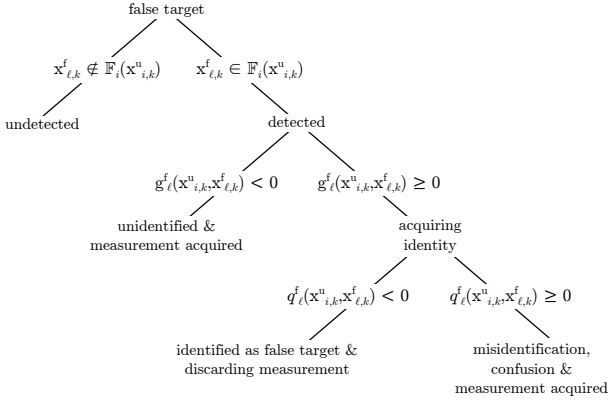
false target

$\mathrm{x}^{\mathrm{f}}_{\ell,k} \notin \mathbb{F}_i(\mathrm{x}^{\mathrm{u}}_{i,k})$

$\mathrm{x}^{\mathrm{f}}_{\ell,k} \in \mathbb{F}_i(\mathrm{x}^{\mathrm{u}}_{i,k})$

undetected

detected

$\mathrm{g}^{\mathrm{f}}_{\ell}(\mathrm{x}^{\mathrm{u}}_{i,k},\mathrm{x}^{\mathrm{f}}_{\ell,k}) < 0$

$\mathrm{g}^{\mathrm{f}}_{\ell}(\mathrm{x}^{\mathrm{u}}_{i,k},\mathrm{x}^{\mathrm{f}}_{\ell,k}) \geq 0$

unidentified & measurement acquired

acquiring identity

$q^{\mathrm{f}}_{\ell}(\mathrm{x}^{\mathrm{u}}_{i,k},\mathrm{x}^{\mathrm{f}}_{\ell,k}) < 0$

$q^{\mathrm{f}}_{\ell}(\mathrm{x}^{\mathrm{u}}_{i,k},\mathrm{x}^{\mathrm{f}}_{\ell,k}) \geq 0$

identified as false target & discarding measurement

misidentification, confusion & measurement acquired